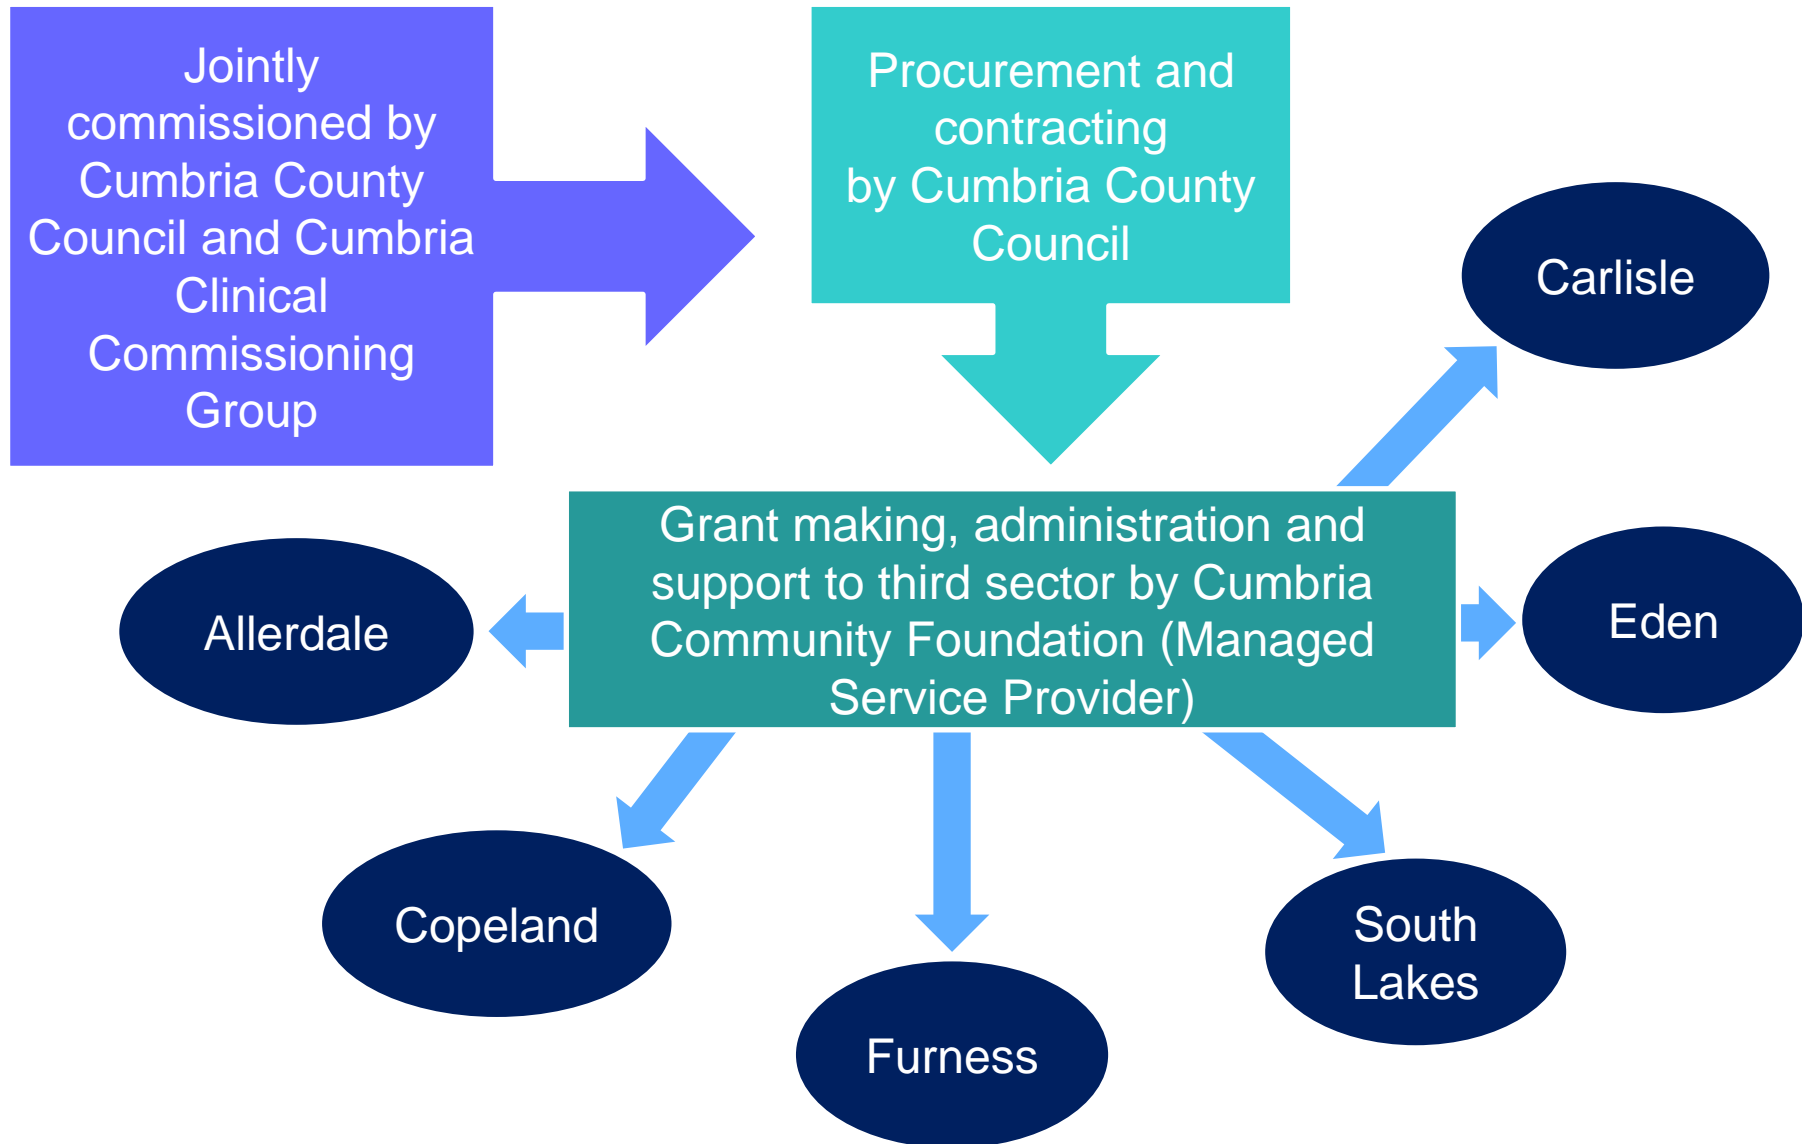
Jointly commissioned by Cumbria County Council and Cumbria Clinical Commissioning Group

Procurement and contracting by Cumbria County Council

Carlisle

Grant making, administration and support to third sector by Cumbria Community Foundation (Managed Service Provider)

Allerdale

Eden

Copeland

Furness

South Lakes